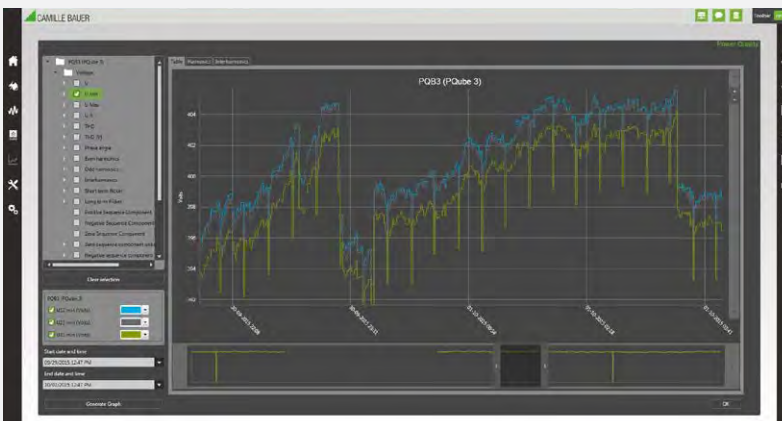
CAMILLE BAUER

Power Quality

PQB3 (PQube 3)
Voltage
U
U rms
U Max
U 1
THD
THD (H)
Phase Angle
Even harmonics
Odd harmonics
Interharmonics
Short term flicker
Long term Flicker
Positive Sequence Component
Negative Sequence Component
Zero Sequence Component
Zero sequence component unb
Negative sequence component

Clear selection

PQB3 (PQube 3)

Start date and time
09/29/2015 12:47 PM
End date and time
10/02/2015 12:47 PM

Generate Graph

Table | Harmonics | Interharmonics

PQB3 (PQube 3)

404
402
400
398
396
394
392

Volts

OK